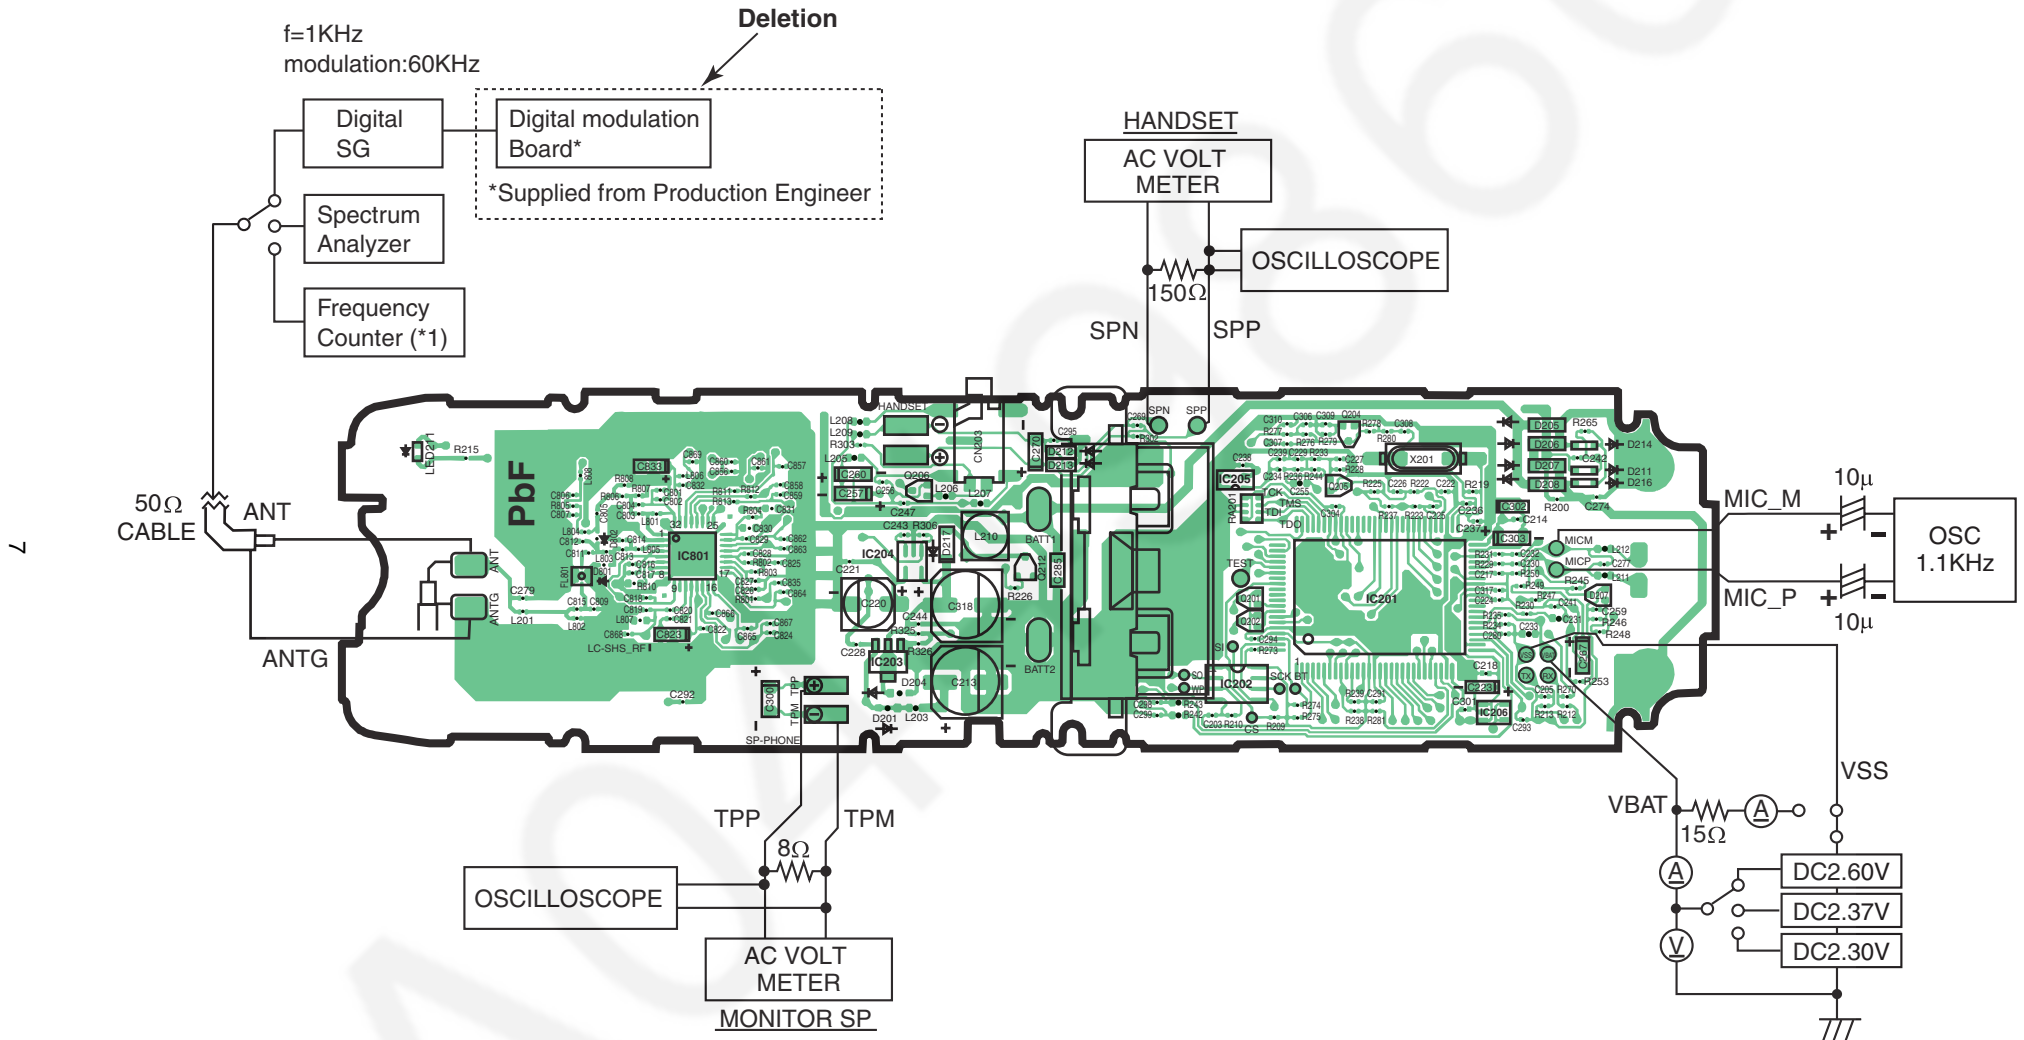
f=1KHz
modulation:60KHz

Deletion

Digital SG

Digital modulation Board*

*Supplied from Production Engineer

Spectrum Analyzer

Frequency Counter (*1)

HANDSET

AC VOLT METER

OSCILLOSCOPE

150Ω

SPN

SPP

50Ω CABLE

ANT

ANTG

PbF

IC801

IC204

IC203

IC205

IC201

IC202

IC206

X201

MIC_M

MIC_P

10μ

10μ

OSC 1.1KHz

VSS

VBAT

15Ω

DC2.60V

DC2.37V

DC2.30V

TPP

TPM

8Ω

OSCILLOSCOPE

AC VOLT METER

MONITOR SP

7